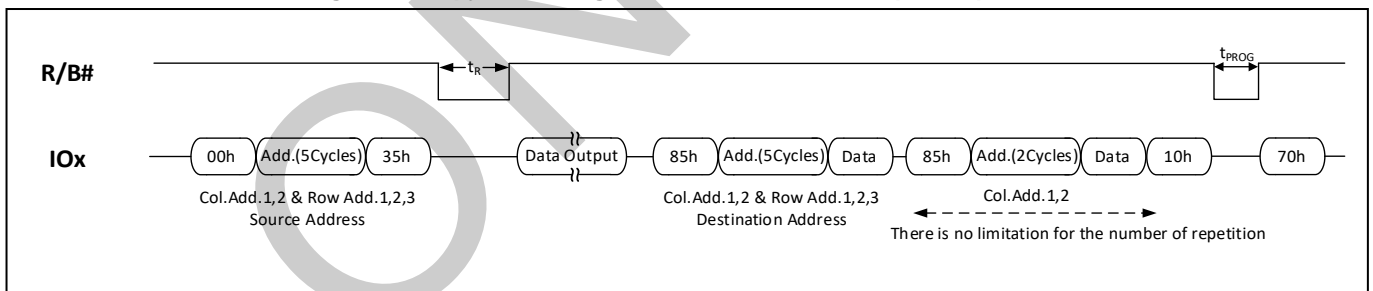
R/B#

$t_R$

$t_{PROG}$

IOx

00h

Add.(5Cycles)

35h

Data Output

85h

Add.(5Cycles)

Data

85h

Add.(2Cycles)

Data

10h

70h

Col.Add.1,2 & Row Add.1,2,3
Source Address

Col.Add.1,2 & Row Add.1,2,3
Destination Address

Col.Add.1,2

There is no limitation for the number of repetition